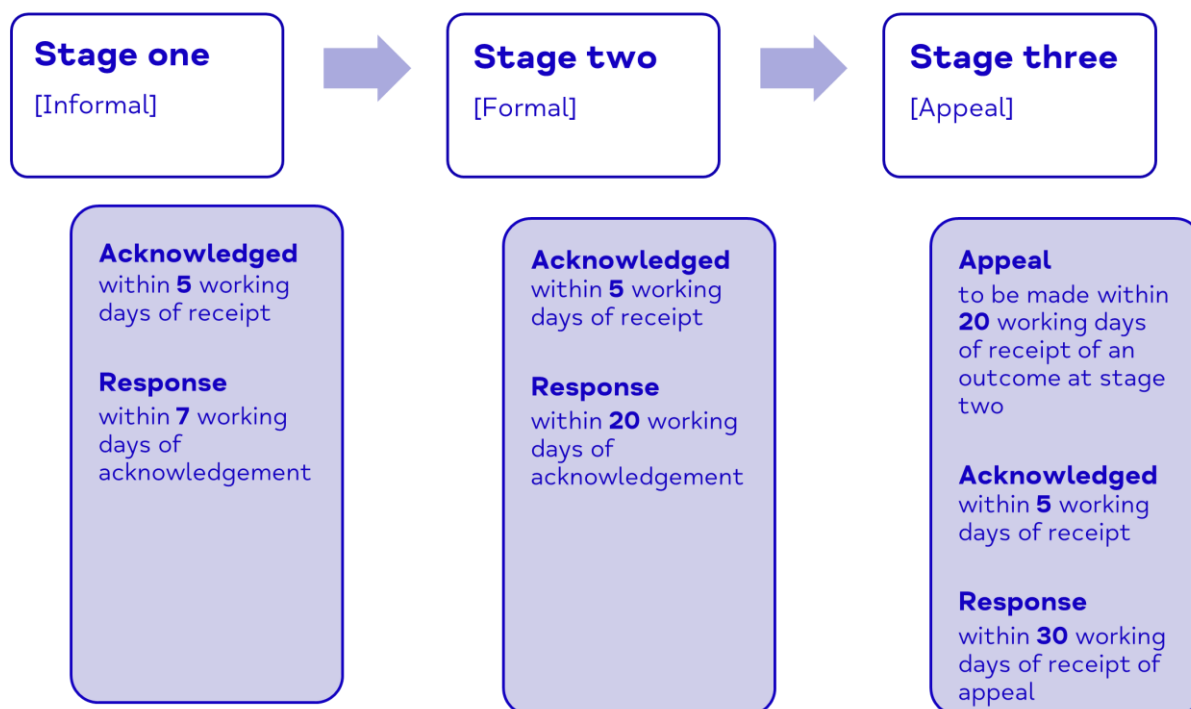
Stage one
[Informal]

Acknowledged
within 5 working days of receipt

Response
within 7 working days of acknowledgement

Stage two
[Formal]

Acknowledged
within 5 working days of receipt

Response
within 20 working days of acknowledgement

Stage three
[Appeal]

Appeal
to be made within 20 working days of receipt of an outcome at stage two

Acknowledged
within 5 working days of receipt

Response
within 30 working days of receipt of appeal